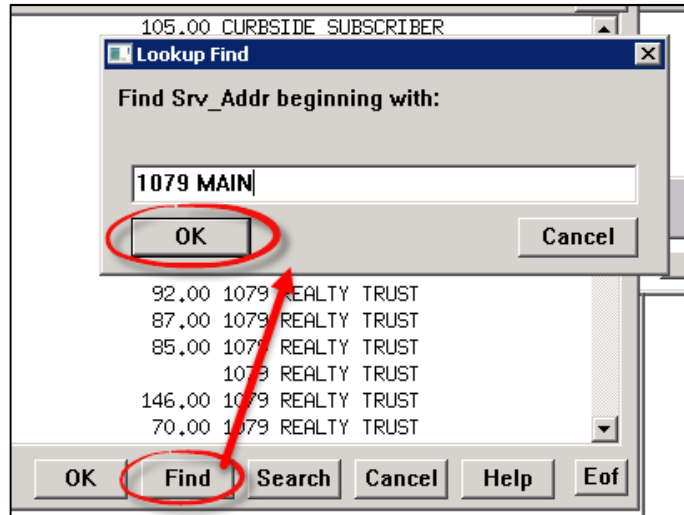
105.00 CURBSIDE SUBSCRIBER

Lookup Find

Find Srv_Addr beginning with:

1079 MAIN

OK

Cancel

92.00 1079 REALTY TRUST
87.00 1079 REALTY TRUST
85.00 1079 REALTY TRUST
1079 REALTY TRUST
146.00 1079 REALTY TRUST
70.00 1079 REALTY TRUST

OK Find Search Cancel Help Eof